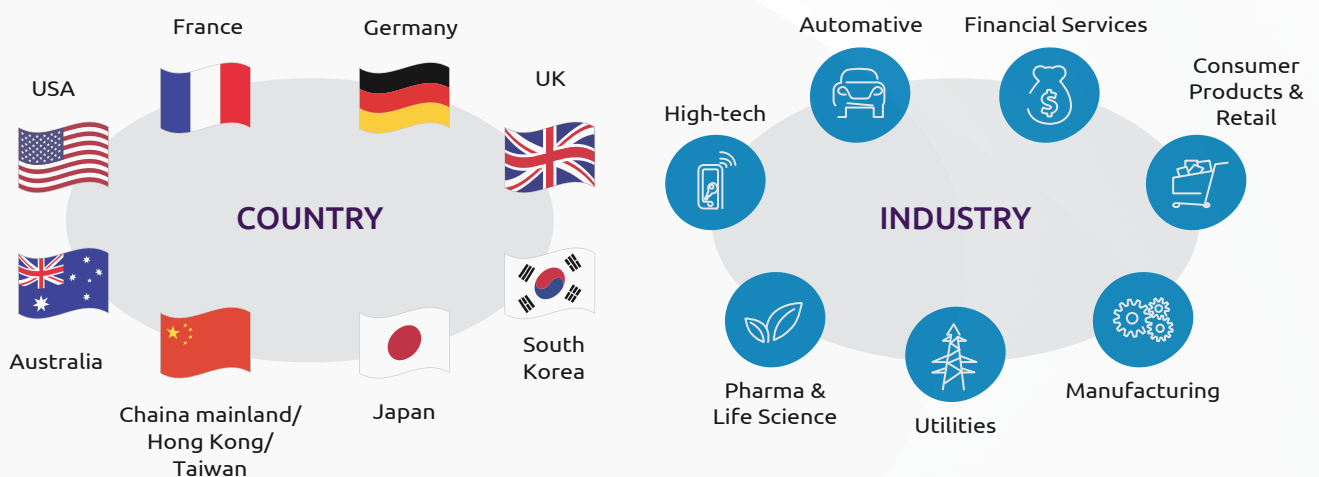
France

Germany

USA

UK

COUNTRY

Australia

South Korea

Chaina mainland/ Hong Kong/ Taiwan

Japan

Automative

Financial Services

Consumer Products & Retail

High-tech

INDUSTRY

Pharma & Life Science

Utilities

Manufacturing